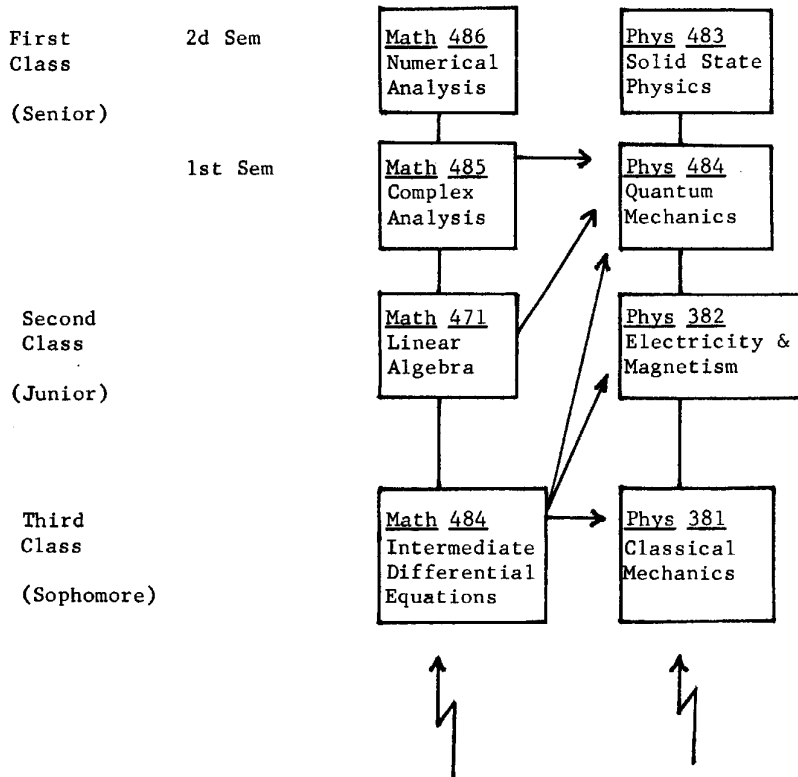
First Class

(Senior)

2d Sem

1st Sem

Second Class

(Junior)

Third Class

(Sophomore)

Math 486 Numerical Analysis

Math 485 Complex Analysis

Math 471 Linear Algebra

Math 484 Intermediate Differential Equations

Phys 483 Solid State Physics

Phys 484 Quantum Mechanics

Phys 382 Electricity & Magnetism

Phys 381 Classical Mechanics